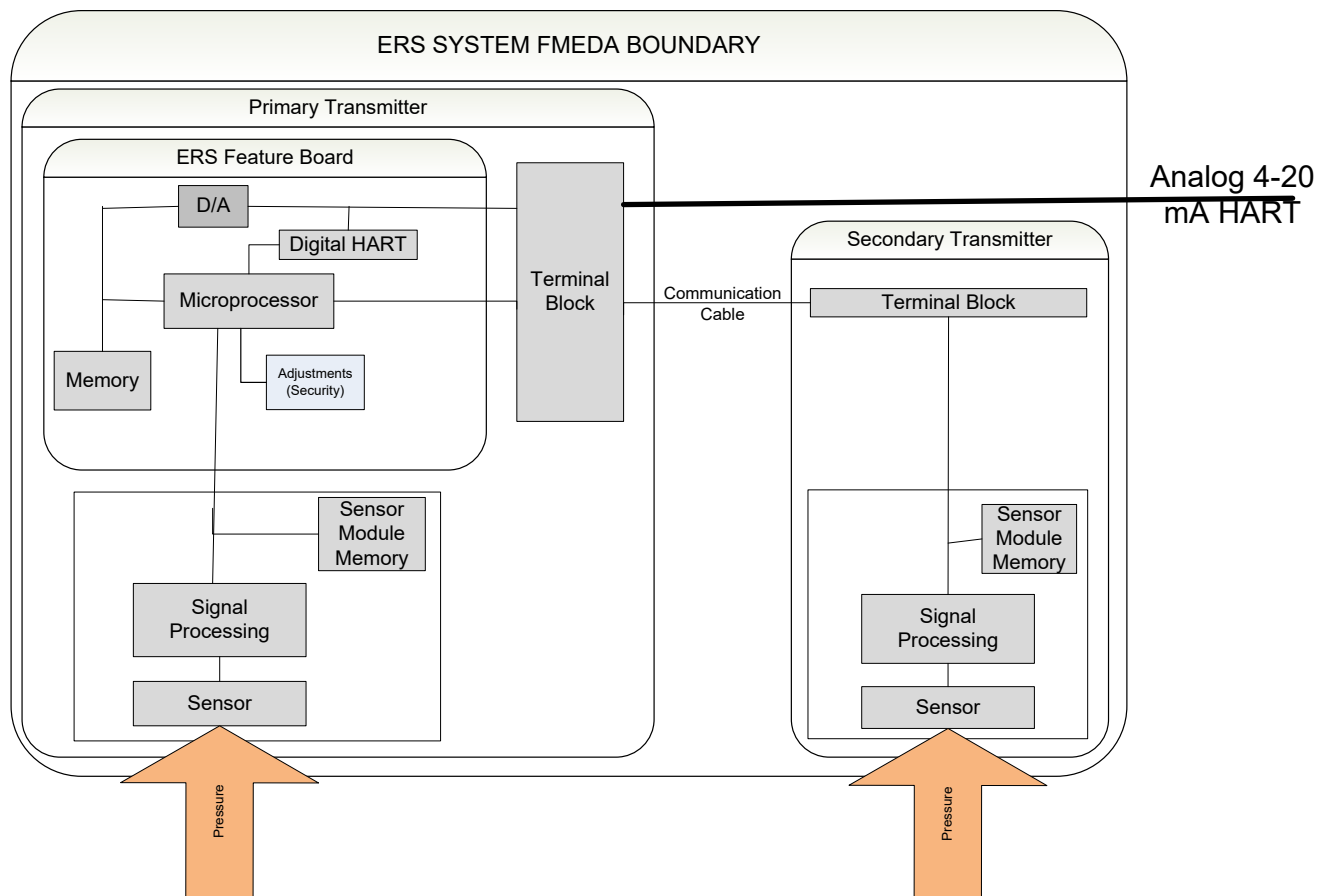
ERS SYSTEM FMEDA BOUNDARY

Primary Transmitter

ERS Feature Board

D/A

Digital HART

Microprocessor

Memory

Adjustments (Security)

Terminal Block

Analog 4-20 mA HART

Communication Cable

Secondary Transmitter

Terminal Block

Sensor Module Memory

Signal Processing

Sensor

Sensor Module Memory

Signal Processing

Sensor

Pressure

Pressure